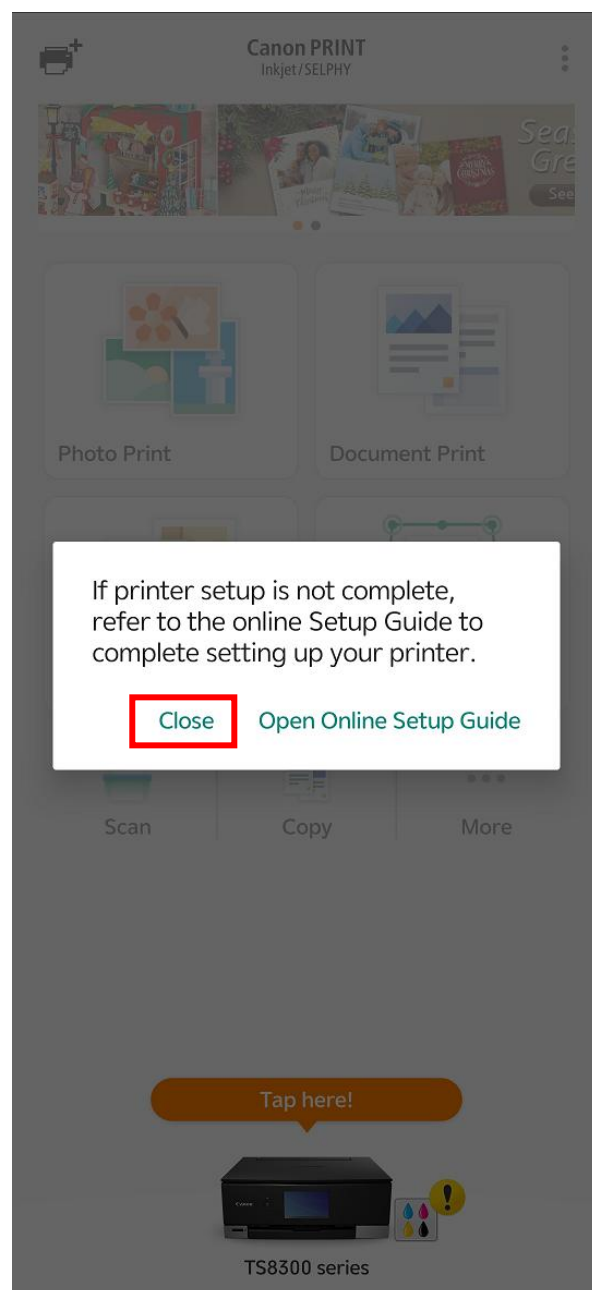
Canon PRINT
Inkjet/SELPHY

Seas
Gre
See

Merry Christmas

Photo Print

Document Print

If printer setup is not complete, refer to the online Setup Guide to complete setting up your printer.

Close

Open Online Setup Guide

Scan

Copy

More

Tap here!

Canon

TS8300 series